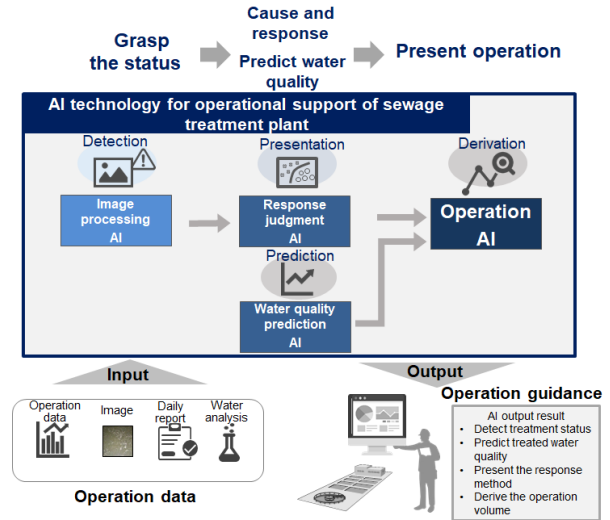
Grasp the status

Cause and response

Predict water quality

Present operation

AI technology for operational support of sewage treatment plant

Detection

Image processing AI

Presentation

Response judgment AI

Prediction

Water quality prediction AI

Derivation

Operation AI

Input

Operation data

Image

Daily report

Water analysis

Operation data

Output

Operation guidance

AI output result
• Detect treatment status
• Predict treated water quality
• Present the response method
• Derive the operation volume